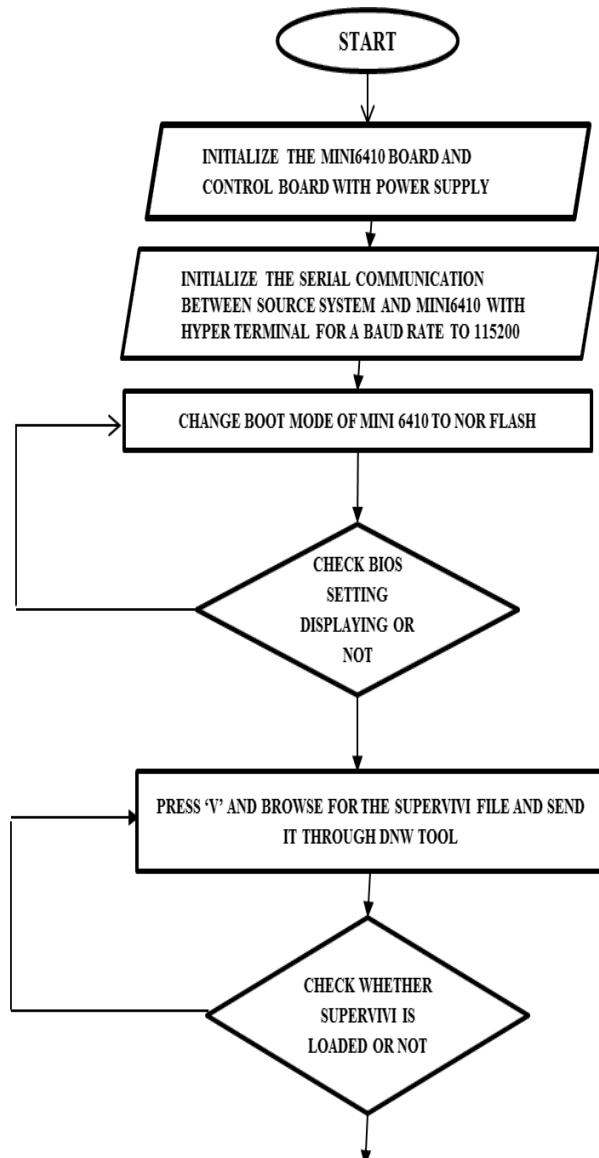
START

INITIALIZE THE MINI6410 BOARD AND CONTROL BOARD WITH POWER SUPPLY

INITIALIZE THE SERIAL COMMUNICATION BETWEEN SOURCE SYSTEM AND MINI6410 WITH HYPER TERMINAL FOR A BAUD RATE TO 115200

CHANGE BOOT MODE OF MINI 6410 TO NOR FLASH

CHECK BIOS SETTING DISPLAYING OR NOT

PRESS 'V' AND BROWSE FOR THE SUPERVIVI FILE AND SEND IT THROUGH DNW TOOL

CHECK WHETHER SUPERVIVI IS LOADED OR NOT